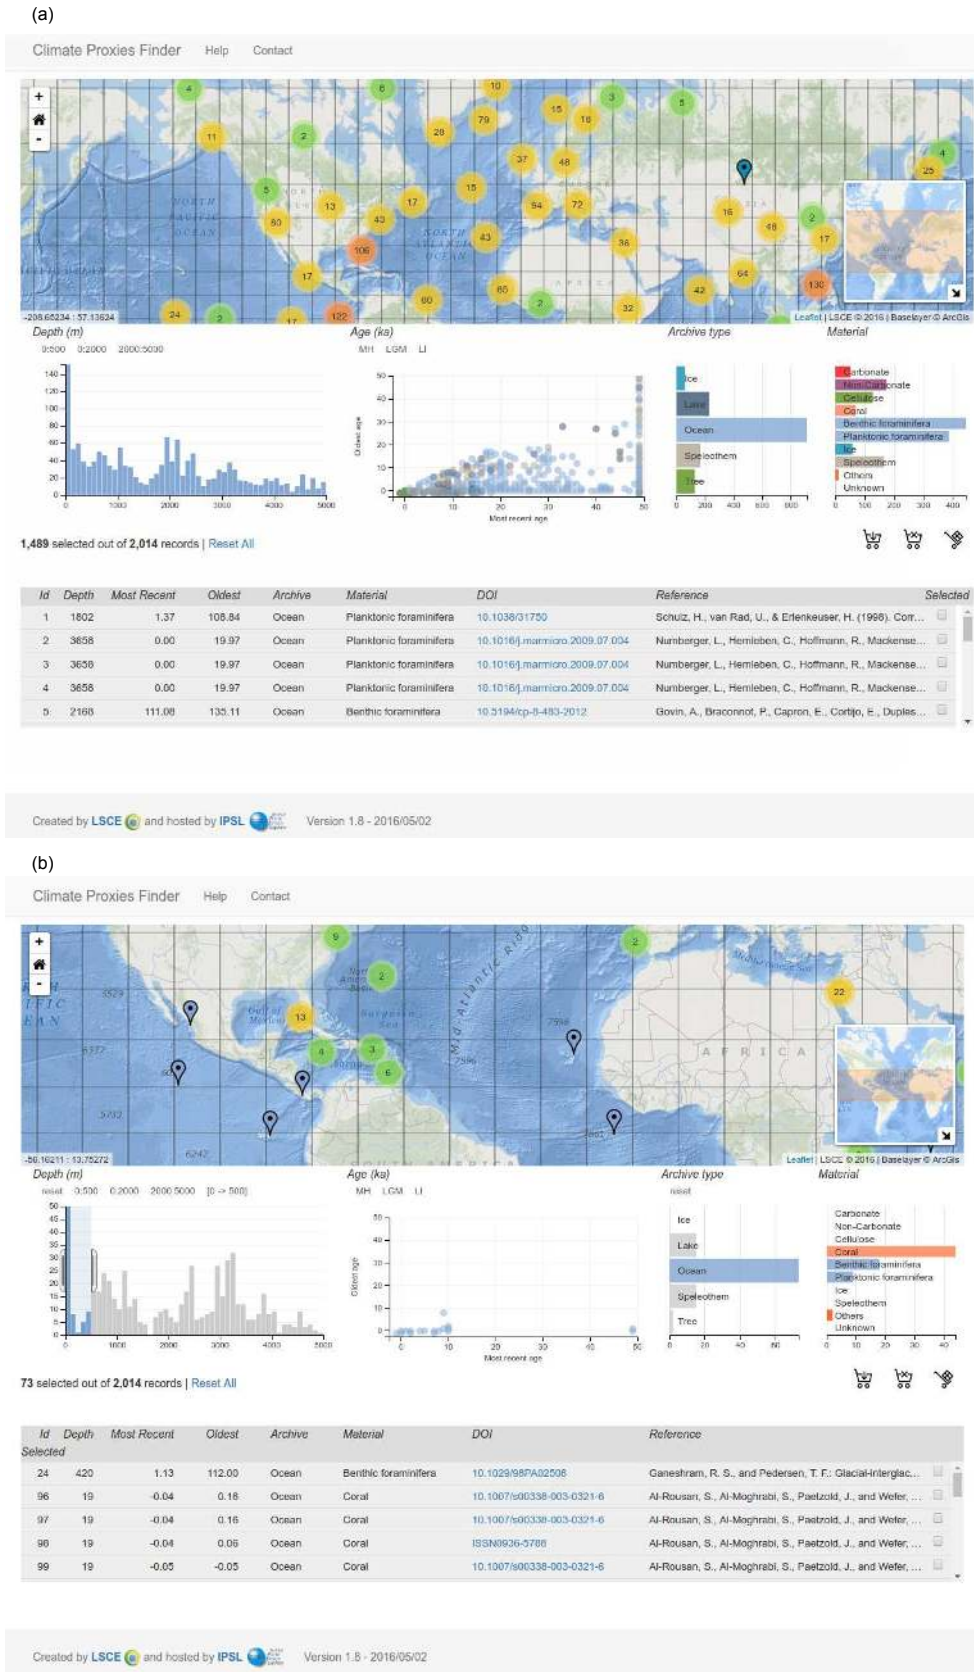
(a)

Climate Proxies Finder Help Contact

+
-

4 6 10 3 5 11 2 28 79 15 16 37 48 4 25 5 15 94 72 16 2 80 13 43 17 48 17 106 43 36 17 64 130 60 66 2 42 24 2 17 122 32

-208.65234 : 57.13624

Leaflet | LSCE © 2016 | Baselayer © ArcGis

Depth (m)
0:500 0:2000 2000:5000

Age (ka)
MH LGM LI

Archive type

Material

140 120 100 80 60 40 20 0
0 1000 2000 3000 4000 5000

50 40 30 20 10 0
0 10 20 30 40 50
Oldest age
Most recent age

Ice
Lake
Ocean
Speleothem
Tree
0 200 400 600 800

Carbonate
Non-Carbonate
Cellulose
Coral
Benthic foraminifera
Planktonic foraminifera
Ice
Speleothem
Others
Unknown
0 100 200 300 400

1,489 selected out of 2,014 records | Reset All

| Id | Depth | Most Recent | Oldest | Archive | Material | DOI | Reference | Selected |
|---|---|---|---|---|---|---|---|---|
| 1 | 1802 | 1.37 | 108.84 | Ocean | Planktonic foraminifera | 10.1038/31750 | Schulz, H., van Rad, U., & Erlenkeuser, H. (1998). Cor... | |
| 2 | 3658 | 0.00 | 19.97 | Ocean | Planktonic foraminifera | 10.1016/j.marmicro.2009.07.004 | Numberger, L., Hemleben, C., Hoffmann, R., Mackense... | |
| 3 | 3658 | 0.00 | 19.97 | Ocean | Planktonic foraminifera | 10.1016/j.marmicro.2009.07.004 | Numberger, L., Hemleben, C., Hoffmann, R., Mackense... | |
| 4 | 3658 | 0.00 | 19.97 | Ocean | Planktonic foraminifera | 10.1016/j.marmicro.2009.07.004 | Numberger, L., Hemleben, C., Hoffmann, R., Mackense... | |
| 5 | 2168 | 111.08 | 135.11 | Ocean | Benthic foraminifera | 10.5194/cp-8-483-2012 | Govin, A., Braconnot, P., Capron, E., Cortijo, E., Duples... | |

Created by LSCE and hosted by IPSL Version 1.8 - 2016/05/02

(b)

Climate Proxies Finder Help Contact

+
-

9 2 2 22 13 4 3 6

AFRICA

-56.16211 : 13.75272

Leaflet | LSCE © 2016 | Baselayer © ArcGis

Depth (m)
reset 0:500 0:2000 2000:5000 [0 -> 500]

Age (ka)
MH LGM LI

Archive type
reset

Material

50 45 40 35 30 25 20 15 10 5 0
0 1000 2000 3000 4000 5000

50 40 30 20 10 0
0 10 20 30 40 50
Oldest age
Most recent age

Ice
Lake
Ocean
Speleothem
Tree
0 20 40 60

Carbonate
Non-Carbonate
Cellulose
Coral
Benthic foraminifera
Planktonic foraminifera
Ice
Speleothem
Others
Unknown
0 10 20 30 40

73 selected out of 2,014 records | Reset All

| Id | Depth | Most Recent | Oldest | Archive | Material | DOI | Reference |
|---|---|---|---|---|---|---|---|
| Selected | | | | | | | |
| 24 | 420 | 1.13 | 112.00 | Ocean | Benthic foraminifera | 10.1029/98PA02508 | Ganeshram, R. S., and Pedersen, T. F.: Glacial-interglac... |
| 96 | 19 | -0.04 | 0.18 | Ocean | Coral | 10.1007/s00338-003-0321-6 | Al-Rousan, S., Al-Moghrabi, S., Paetzold, J., and Wefer, ... |
| 97 | 19 | -0.04 | 0.16 | Ocean | Coral | 10.1007/s00338-003-0321-6 | Al-Rousan, S., Al-Moghrabi, S., Paetzold, J., and Wefer, ... |
| 98 | 19 | -0.04 | 0.06 | Ocean | Coral | ISSN0936-5788 | Al-Rousan, S., Al-Moghrabi, S., Paetzold, J., and Wefer, ... |
| 99 | 19 | -0.05 | -0.05 | Ocean | Coral | 10.1007/s00338-003-0321-6 | Al-Rousan, S., Al-Moghrabi, S., Paetzold, J., and Wefer, ... |

Created by LSCE and hosted by IPSL Version 1.8 - 2016/05/02